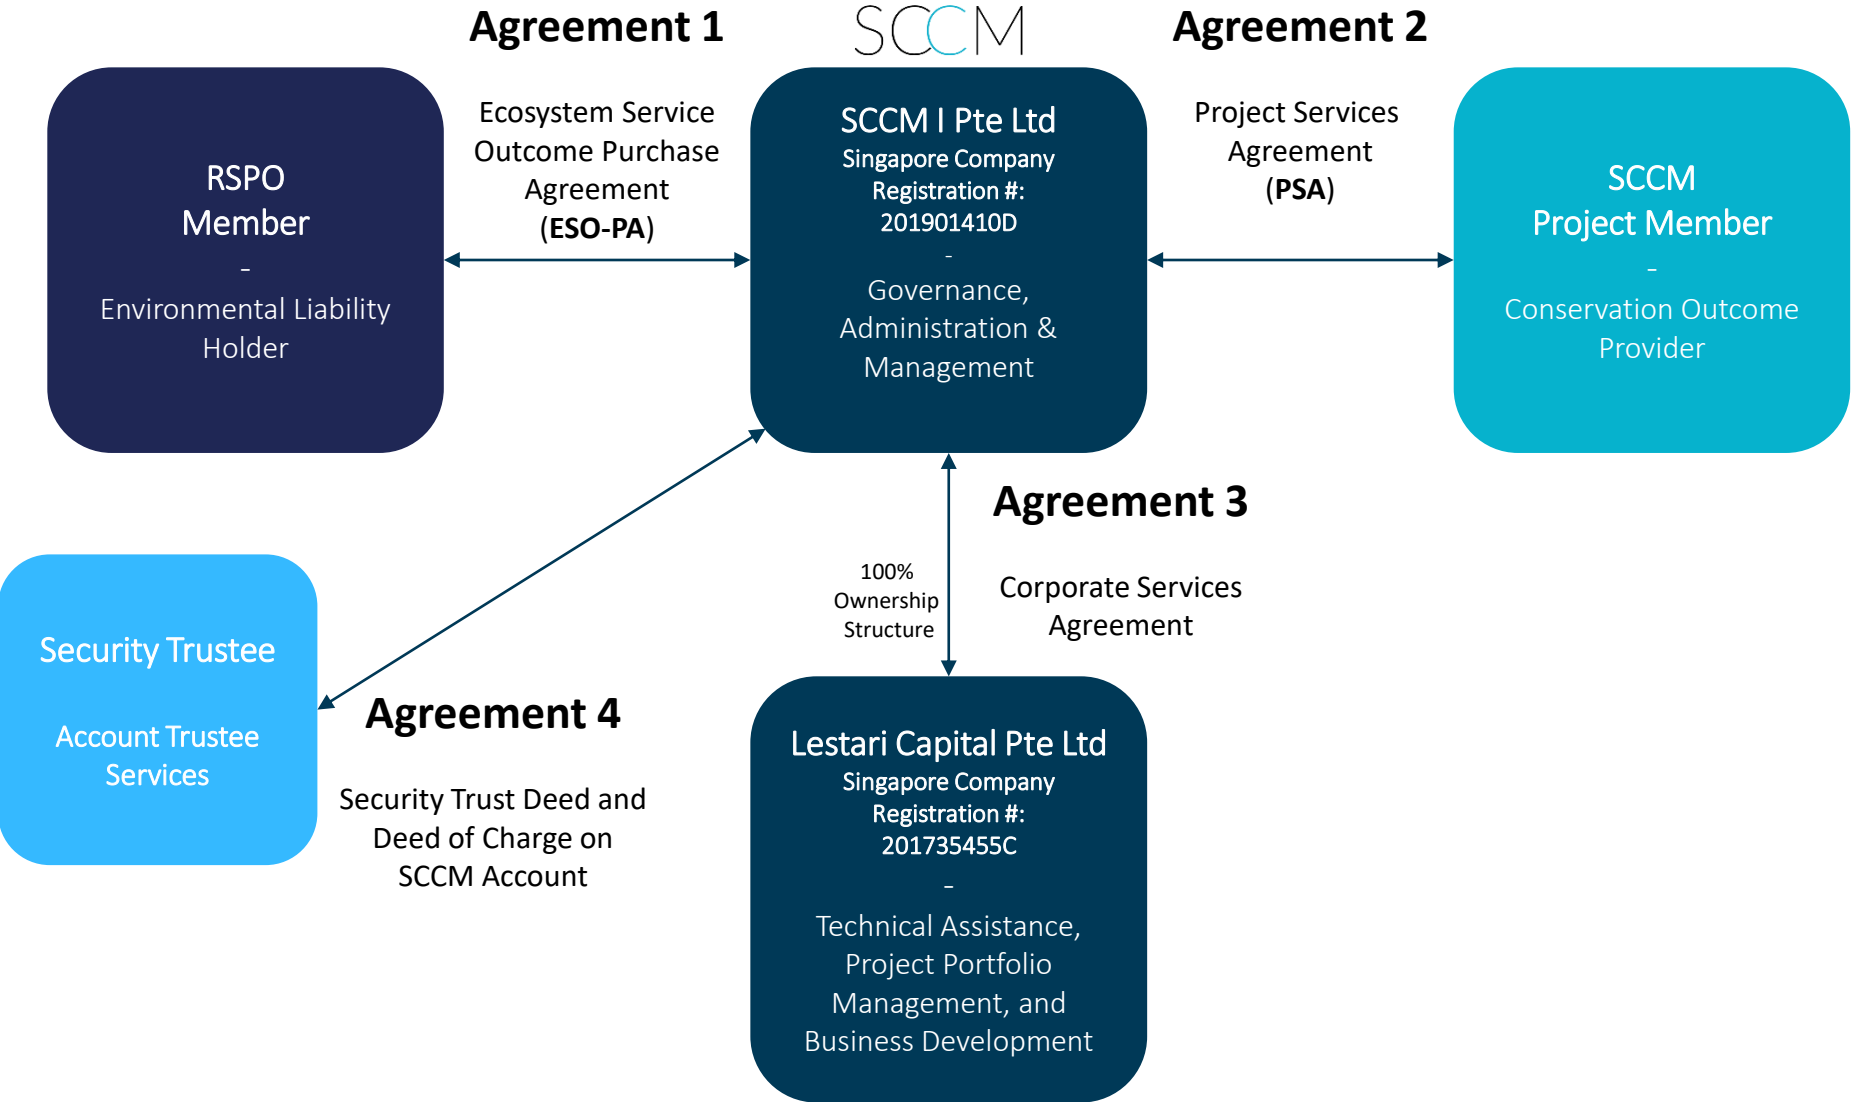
Agreement 1

SCCM

Agreement 2

RSPO Member
-
Environmental Liability Holder

Ecosystem Service Outcome Purchase Agreement (ESO-PA)

SCCM I Pte Ltd
Singapore Company Registration #: 201901410D
-
Governance, Administration & Management

Project Services Agreement (PSA)

SCCM Project Member
-
Conservation Outcome Provider

Agreement 3

100% Ownership Structure

Corporate Services Agreement

Security Trustee

Account Trustee Services

Agreement 4

Security Trust Deed and Deed of Charge on SCCM Account

Lestari Capital Pte Ltd
Singapore Company Registration #: 201735455C
-
Technical Assistance, Project Portfolio Management, and Business Development